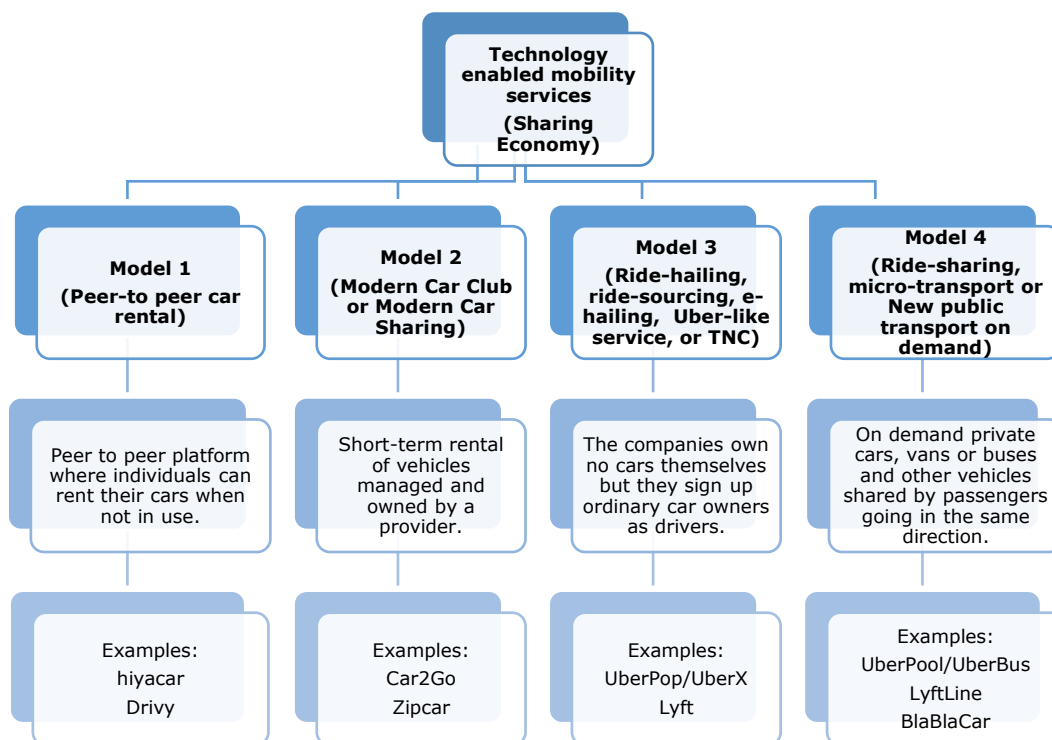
Technology enabled mobility services
(Sharing Economy)

Model 1
(Peer-to peer car rental)

Model 2
(Modern Car Club or Modern Car Sharing)

Model 3
(Ride-hailing, ride-sourcing, e-hailing, Uber-like service, or TNC)

Model 4
(Ride-sharing, micro-transport or New public transport on demand)

Peer to peer platform where individuals can rent their cars when not in use.

Short-term rental of vehicles managed and owned by a provider.

The companies own no cars themselves but they sign up ordinary car owners as drivers.

On demand private cars, vans or buses and other vehicles shared by passengers going in the same direction.

Examples:
hiyacar
Drivy

Examples:
Car2Go
Zipcar

Examples:
UberPop/UberX
Lyft

Examples:
UberPool/UberBus
LyftLine
BlaBlaCar